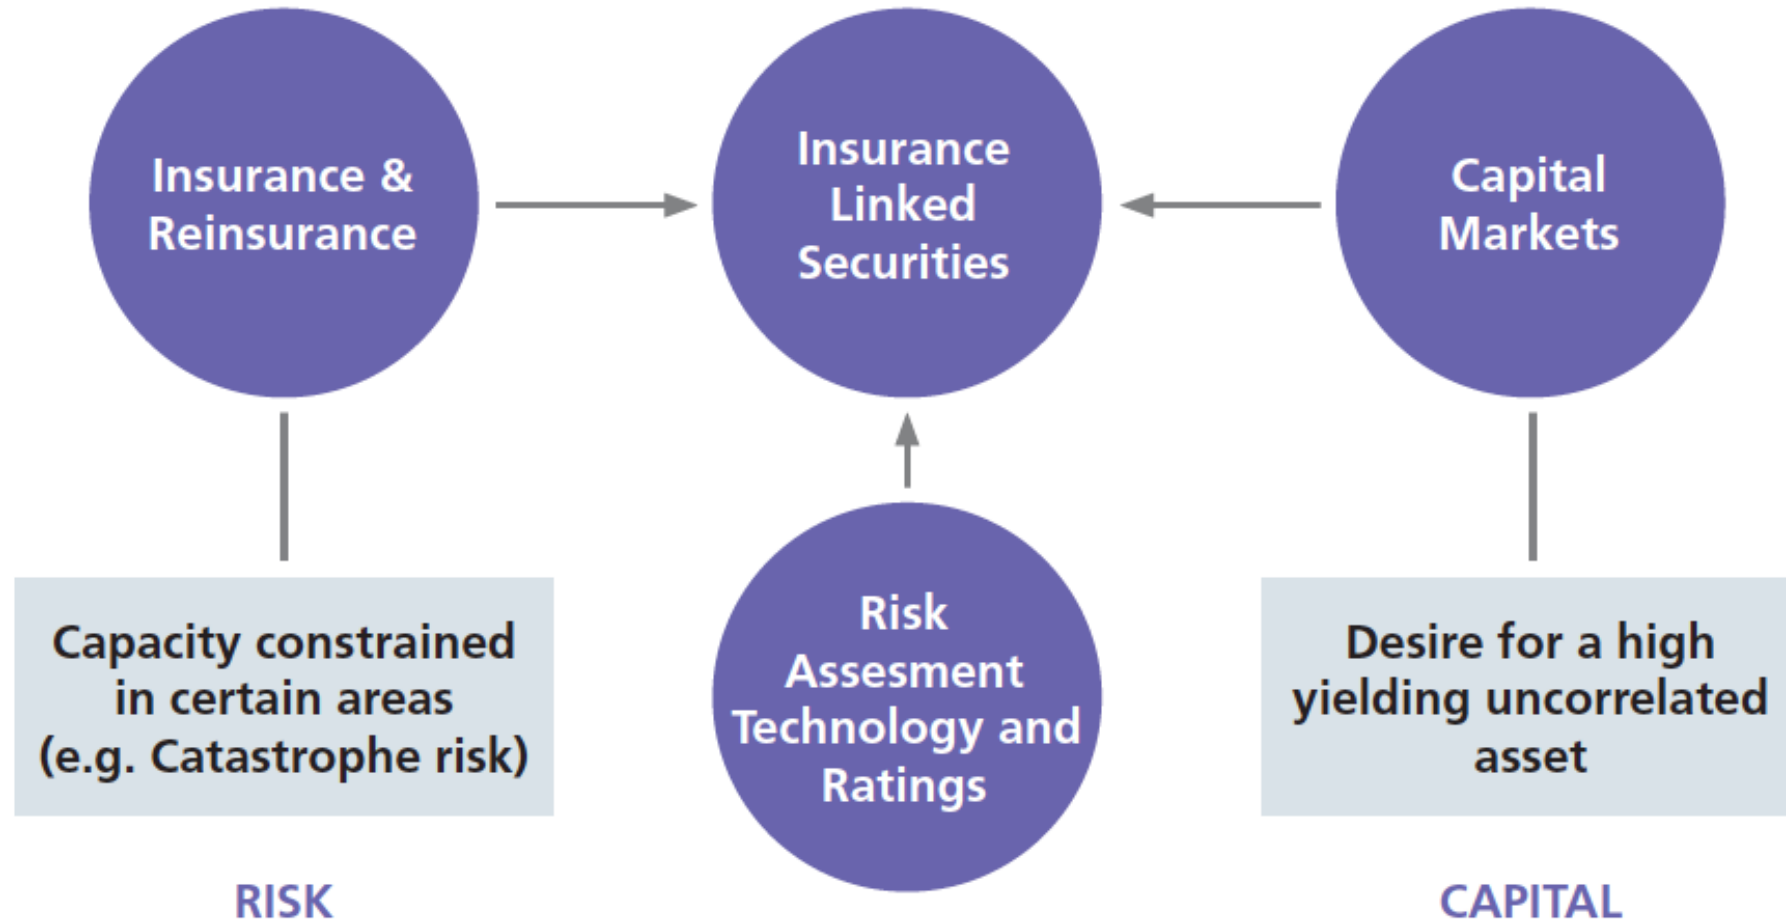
Insurance & Reinsurance

Insurance Linked Securities

Capital Markets

Capacity constrained in certain areas (e.g. Catastrophe risk)

Risk Assesment Technology and Ratings

Desire for a high yielding uncorrelated asset

RISK

CAPITAL